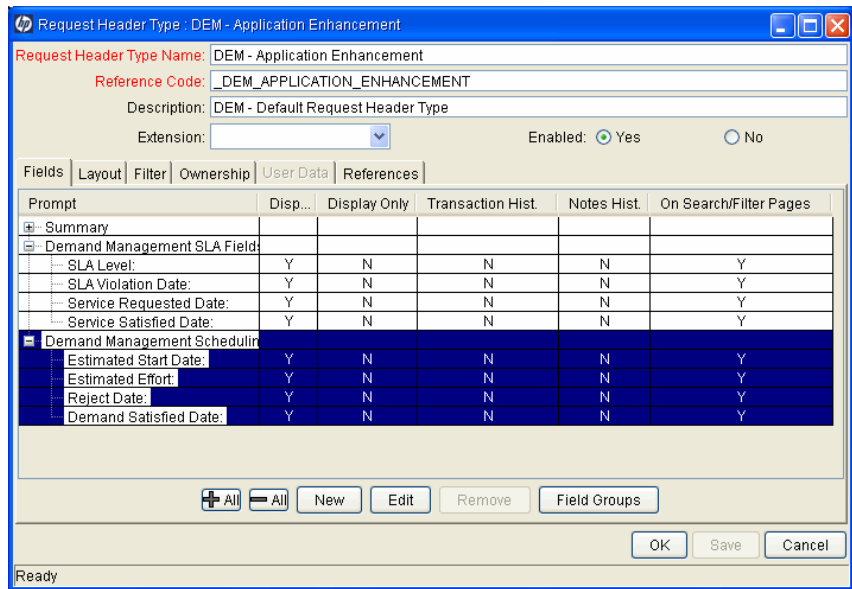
Request Header Type : DEM - Application Enhancement

Request Header Type Name: DEM - Application Enhancement

Reference Code: _DEM_APPLICATION_ENHANCEMENT

Description: DEM - Default Request Header Type

Extension:

Enabled: Yes No

Fields | Layout | Filter | Ownership | User Data | References

| Prompt | Disp... | Display Only | Transaction Hist. | Notes Hist. | On Search/Filter Pages |
|---|---|---|---|---|---|
| Summary | | | | | |
| Demand Management SLA Fields | | | | | |
| SLA Level: | Y | N | N | N | Y |
| SLA Violation Date: | Y | N | N | N | Y |
| Service Requested Date: | Y | N | N | N | Y |
| Service Satisfied Date: | Y | N | N | N | Y |
| Demand Management Schedulin | | | | | |
| Estimated Start Date: | Y | N | N | N | Y |
| Estimated Effort: | Y | N | N | N | Y |
| Reject Date: | Y | N | N | N | Y |
| Demand Satisfied Date: | Y | N | N | N | Y |

All All New Edit Remove Field Groups

OK Save Cancel

Ready